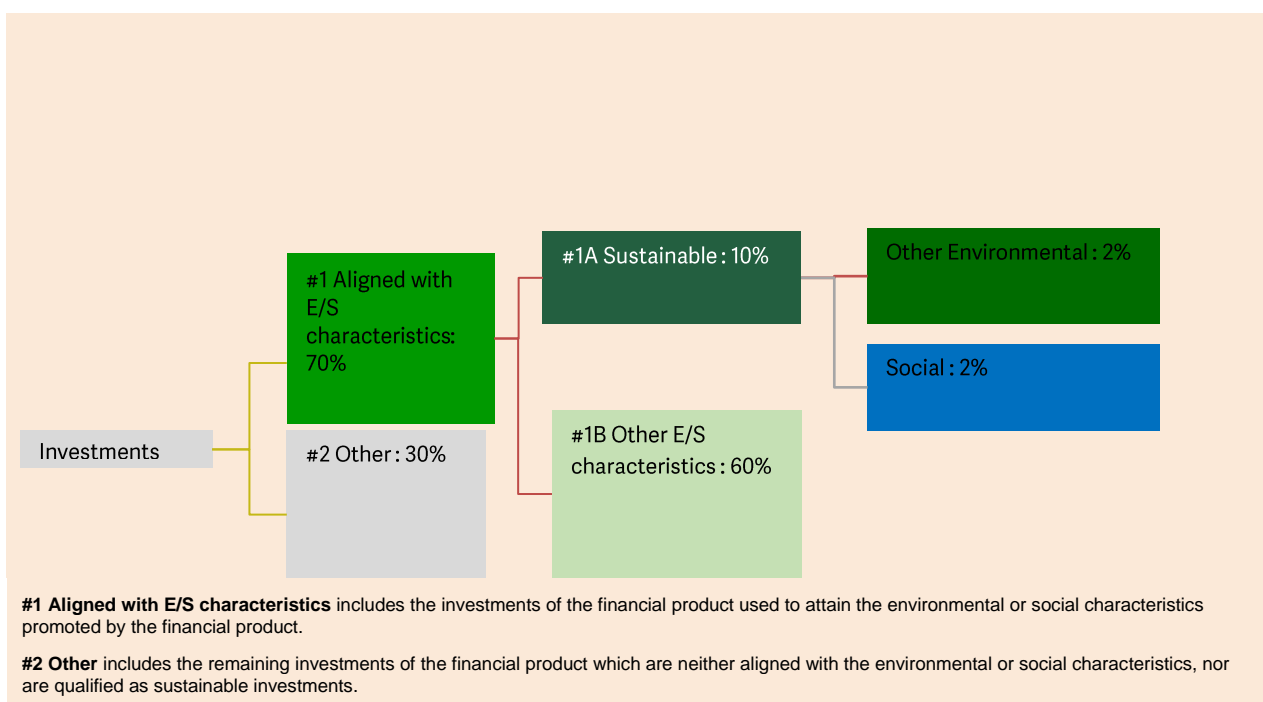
Investments

#1 Aligned with E/S characteristics: 70%

#2 Other : 30%

#1A Sustainable : 10%

#1B Other E/S characteristics : 60%

Other Environmental : 2%

Social : 2%

**#1 Aligned with E/S characteristics** includes the investments of the financial product used to attain the environmental or social characteristics promoted by the financial product.

**#2 Other** includes the remaining investments of the financial product which are neither aligned with the environmental or social characteristics, nor are qualified as sustainable investments.